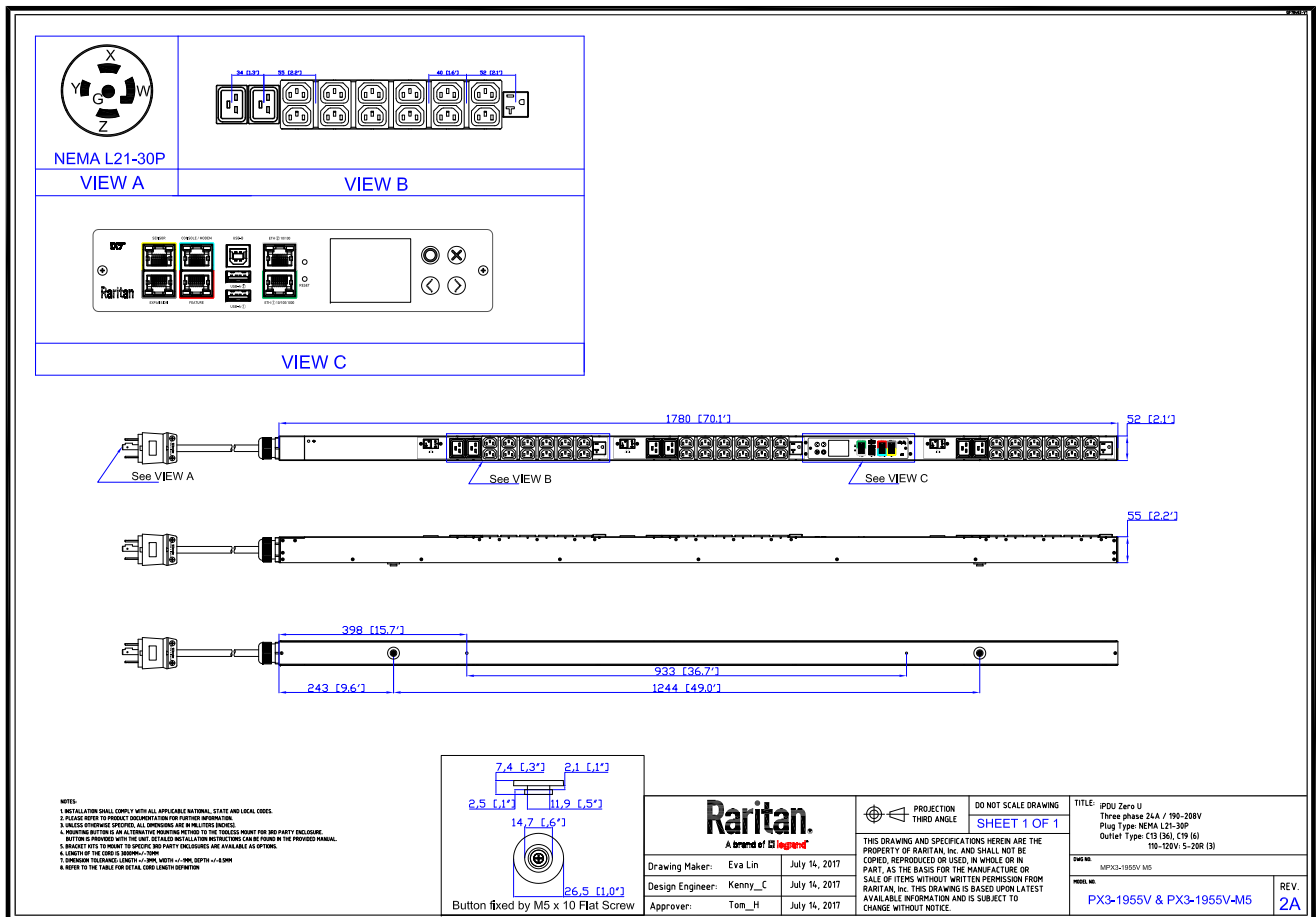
X
Y G W
Z
NEMA L21-30P
VIEW A

34 [1.3"]
55 [2.2"]
40 [1.6"]
52 [2.1"]
VIEW B

Raritan
VIEW C

1780 [70.1"]
52 [2.1"]
See VIEW A
See VIEW B
See VIEW C

55 [2.2"]

398 [15.7"]
933 [36.7"]
243 [9.6"]
1244 [49.0"]

NOTES:
1. INSTALLATION SHALL COMPLY WITH ALL APPLICABLE NATIONAL, STATE AND LOCAL CODES.
2. PLEASE REFER TO PRODUCT DOCUMENTATION FOR FURTHER INFORMATION.
3. UNLESS OTHERWISE SPECIFIED, ALL DIMENSIONS ARE IN MILLITERS [INCHES].
4. MOUNTING BUTTON IS AN ALTERNATIVE MOUNTING METHOD TO THE TOOLESS MOUNT FOR 3RD PARTY ENCLOSURE. BUTTON IS PROVIDED WITH THE UNIT. DETAILED INSTALLATION INSTRUCTIONS CAN BE FOUND IN THE PROVIDED MANUAL.
5. BRACKET KITS TO MOUNT TO SPECIFIC 3RD PARTY ENCLOSURES ARE AVAILABLE AS OPTIONS.
6. LENGTH OF THE CORD IS 3000MM+/-70MM
7. DIMENSION TOLERANCE: LENGTH +/-3MM, WIDTH +/-1MM, DEPTH +/-0.5MM
8. REFER TO THE TABLE FOR DETAIL CORD LENGTH DEFINITION

7,4 [,3"]
2,1 [,1"]
2,5 [,1"]
11,9 [,5"]
14,7 [,6"]
26,5 [1,0"]
Button fixed by M5 x 10 Flat Screw

Raritan.
A brand of legrand

| Drawing Maker: | Eva Lin | July 14, 2017 |
|---|---|---|
| Design Engineer: | Kenny_C | July 14, 2017 |
| Approver: | Tom_H | July 14, 2017 |

PROJECTION THIRD ANGLE
DO NOT SCALE DRAWING
SHEET 1 OF 1
THIS DRAWING AND SPECIFICATIONS HEREIN ARE THE PROPERTY OF RARITAN, Inc. AND SHALL NOT BE COPIED, REPRODUCED OR USED, IN WHOLE OR IN PART, AS THE BASIS FOR THE MANUFACTURE OR SALE OF ITEMS WITHOUT WRITTEN PERMISSION FROM RARITAN, Inc. THIS DRAWING IS BASED UPON LATEST AVAILABLE INFORMATION AND IS SUBJECT TO CHANGE WITHOUT NOTICE.

TITLE: iPDU Zero U
Three phase 24A / 190-208V
Plug Type: NEMA L21-30P
Outlet Type: C13 (36), C19 (6)
110-120V: 5-20R (3)
DWG NO. MPX3-1955V M5
MODEL NO. PX3-1955V & PX3-1955V-M5
REV. 2A